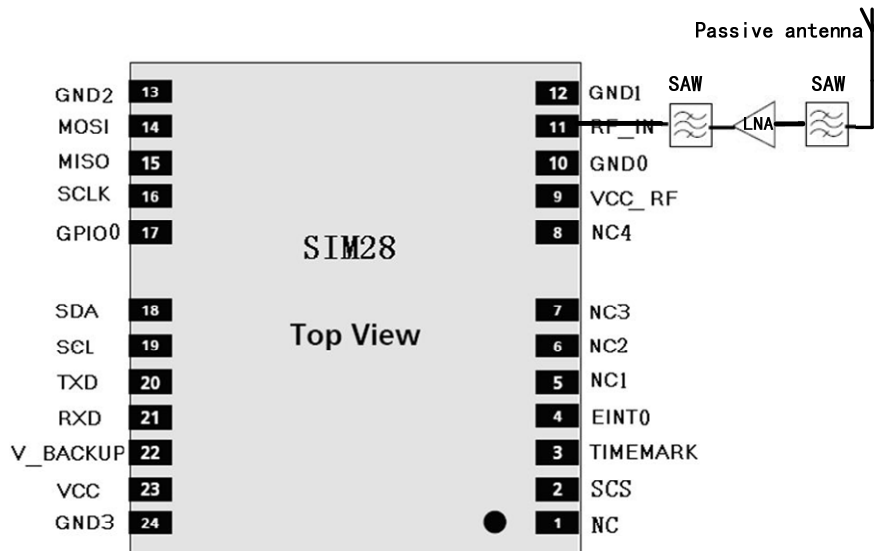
Passive antenna

SAW

SAW

LNA

GND2 13
MOSI 14
MISO 15
SCLK 16
GPIO0 17

SIM28

SDA 18
SCL 19
TXD 20
RXD 21
V_BACKUP 22
VCC 23
GND3 24

Top View

12 GND1
11 RF_IN
10 GND0
9 VCC_RF
8 NC4
7 NC3
6 NC2
5 NC1
4 EINT0
3 TIMEMARK
2 SCS
1 NC